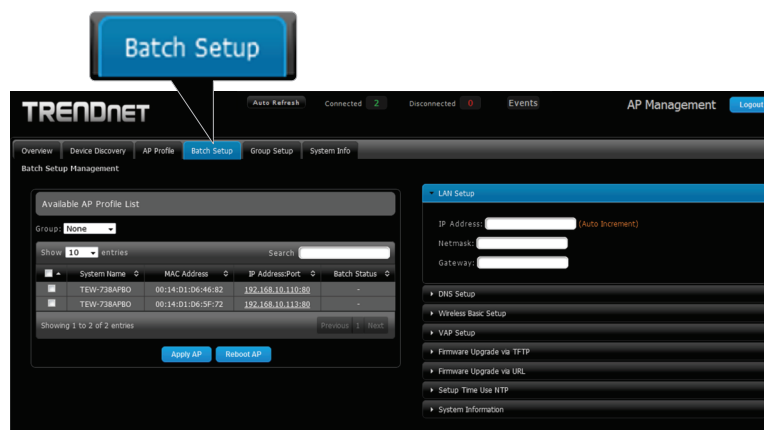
Batch Setup

TRENDNET

Auto Refresh
Connected 2
Disconnected 0
Events
AP Management
Logout

Overview
Device Discovery
AP Profile
Batch Setup
Group Setup
System Info

Batch Setup Management

Available AP Profile List

Group: None

Show 10 entries
Search

| | System Name | MAC Address | IP Address:Port | Batch Status |
|---|---|---|---|---|
| | TEW-738APBO | 00:14:D1:D6:46:82 | 192.168.10.110:80 | - |
| | TEW-738APBO | 00:14:D1:D6:5F:72 | 192.168.10.113:80 | - |

Showing 1 to 2 of 2 entries
Previous 1 Next

Apply AP
Reboot AP

LAN Setup
IP Address: (Auto Increment)
Netmask:
Gateway:

DNS Setup
Wireless Basic Setup
VAP Setup
Firmware Upgrade via TFTP
Firmware Upgrade via URL
Setup Time Use NTP
System Information